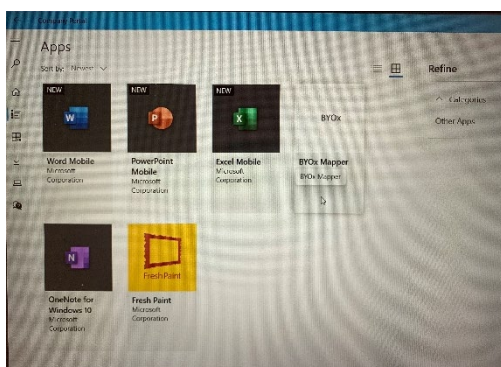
Company Portal

Apps

Sort by: Newest

Refine

Categories

Other Apps

NEW
W
Word Mobile
Microsoft Corporation

NEW
P
PowerPoint Mobile
Microsoft Corporation

NEW
X
Excel Mobile
Microsoft Corporation

BYOx
BYOx Mapper
BYOx Mapper

N
OneNote for Windows 10
Microsoft Corporation

FreshPaint
Fresh Paint
Microsoft Corporation